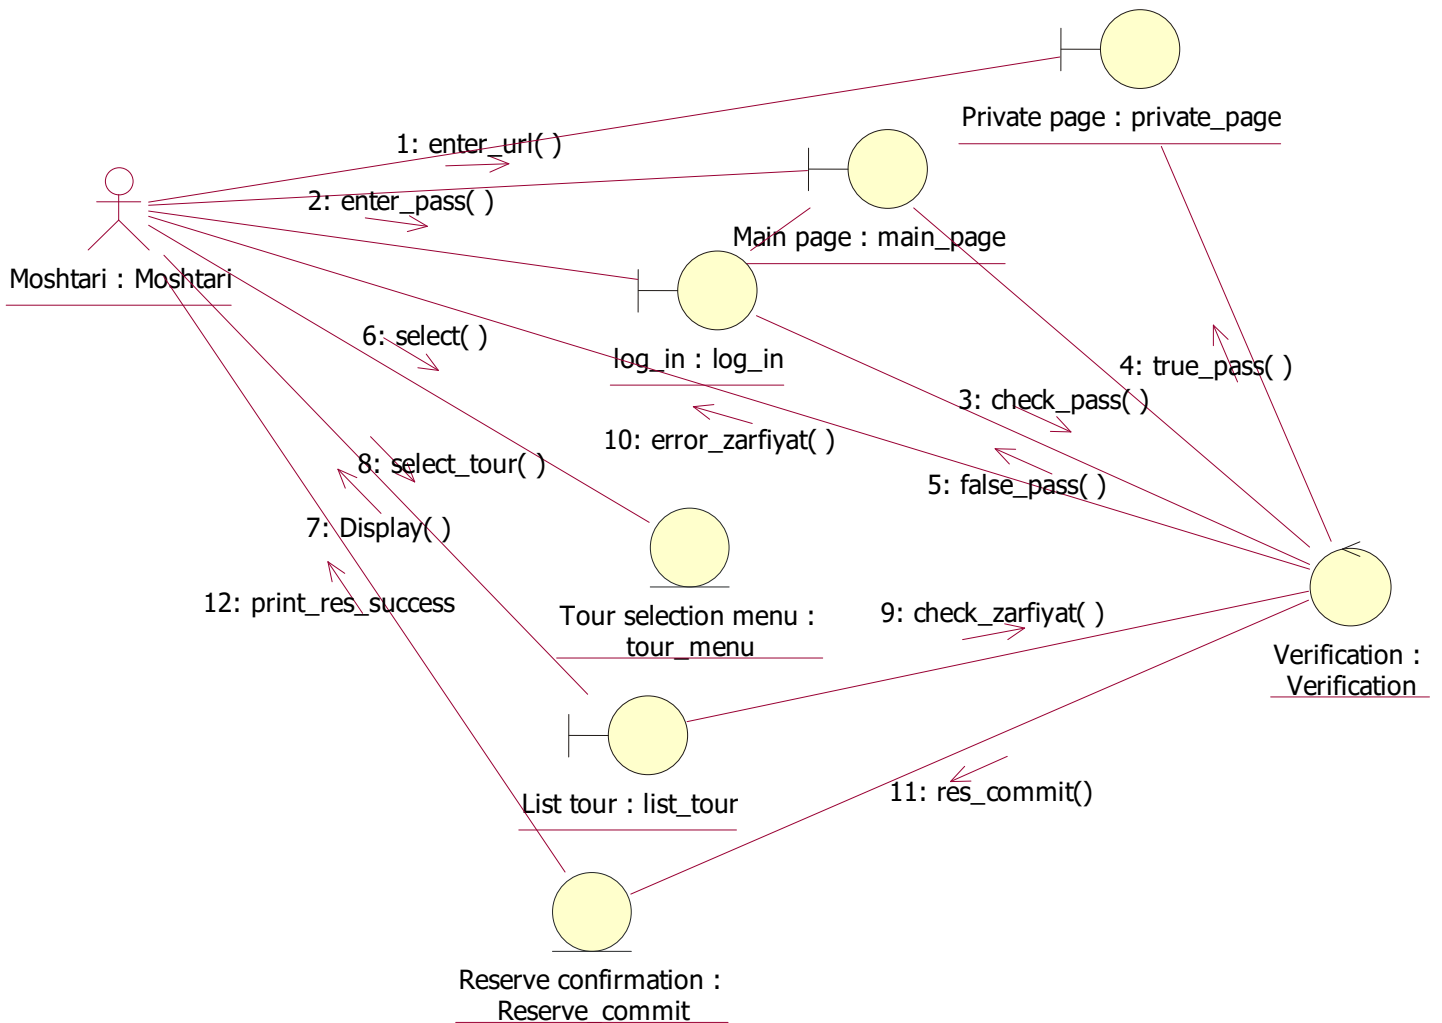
Private page : private_page

1: enter_url( )

2: enter_pass( )

Main page : main_page

Moshtari : Moshtari

6: select( )

log_in : log_in

4: true_pass( )

3: check_pass( )

10: error_zarfiyat( )

8: select_tour( )

5: false_pass( )

7: Display( )

12: print_res_success

Tour selection menu : tour_menu

9: check_zarfiyat( )

Verification : Verification

List tour : list_tour

11: res_commit()

Reserve confirmation : Reserve_commit